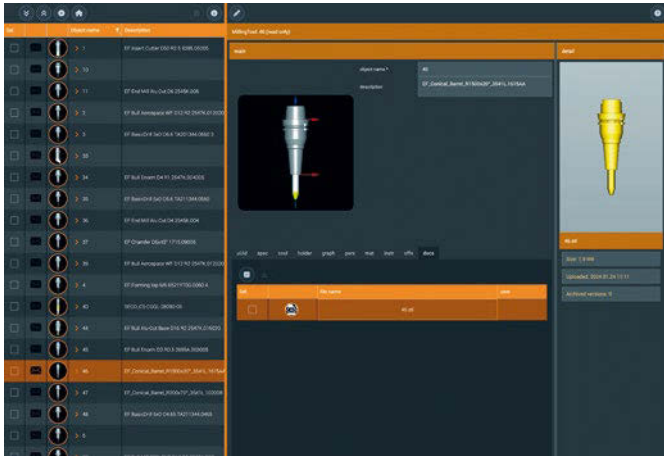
Sel | Object name | Description

> 1 | EF Insert Cutter D50 R0.5 0085.00355
> 13
> 11 | EF End Mill Ru Cut D6 25458.006
> 14 | EF Bull Aerospace WF D12 R2 2547K.012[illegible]
> 3 | EF BasicDrill D40 D6.8 TA201384.0680.3
> 33
> 34 | EF Bull Enoim D4 R1 2547K.004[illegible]
> 35 | EF BasicDrill D40 D8.5 TA211384.0850
> 36 | EF End Mill Ru Cut D4 25458.004
> 37 | EF Chamfer D6x45° 1710.0600S
> 39 | EF Bull Aerospace WF D12 R2 2547K.012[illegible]
> 4 | EF Forming tap M6 6521170G.0060.4
> 40 | SECO JC5 CGG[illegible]
> 44 | EF Bull Alu-Cut Base D16 R2 2547K.016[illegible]
> 45 | EF Bull Enoim D3 R0.3 2695A.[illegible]
> 46 | EF_Conical_Barrel_R1800x20°_2041L.1615AA
> 47 | EF_Conical_Barrel_R200x70°_2041L.1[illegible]
> 48 | EF BasicDrill D40 D4.65 TA211344.0465
> 5
> 6

MillingTool: 46 (read only)

Main

Object name * | 46
Description | EF_Conical_Barrel_R1800x20°_2041L.1615AA

ucIal | spec | tool | holder | graph | para | mat | layer | offs | docs

Sel | File name | Date
| 46.stl |

Detail

46.stl

Size: 1.9 MB

Uploaded: 2024-01-24 11:11

Archived versions: 0